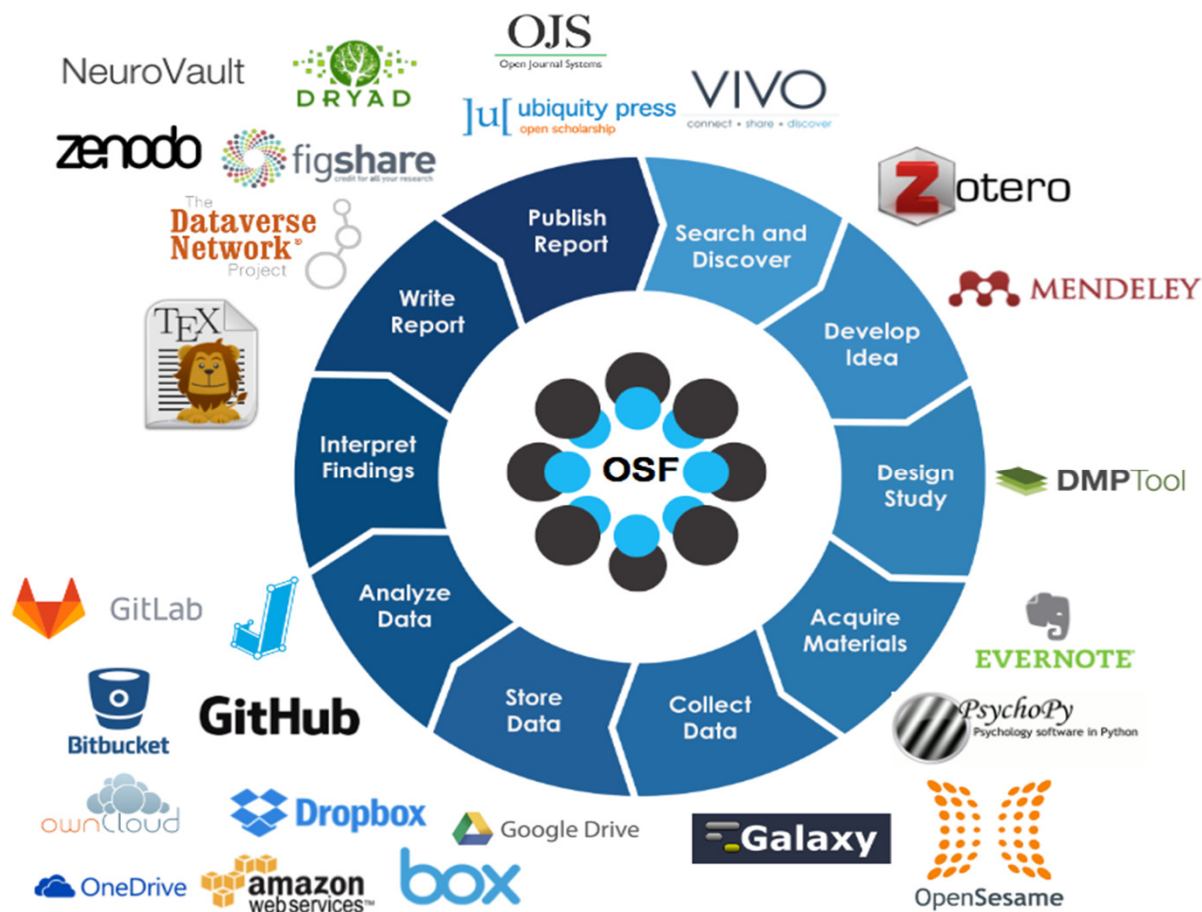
OJS
Open Journal Systems

NeuroVault

DRYAD

ubiquity press
open scholarship

VIVO
connect • share • discover

zenodo

figshare
credit for all your research

Zotero

The Dataverse Network® Project

MENDELEY

TEX

Publish Report

Search and Discover

Develop Idea

Design Study

Acquire Materials

Collect Data

Store Data

Analyze Data

Interpret Findings

Write Report

OSF

DMPTool

EVERNOTE

PsychoPy
Psychology software in Python

GitLab

Bitbucket

GitHub

ownCloud

Dropbox

Google Drive

Galaxy

OneDrive

amazon web services™

box

OpenSesame